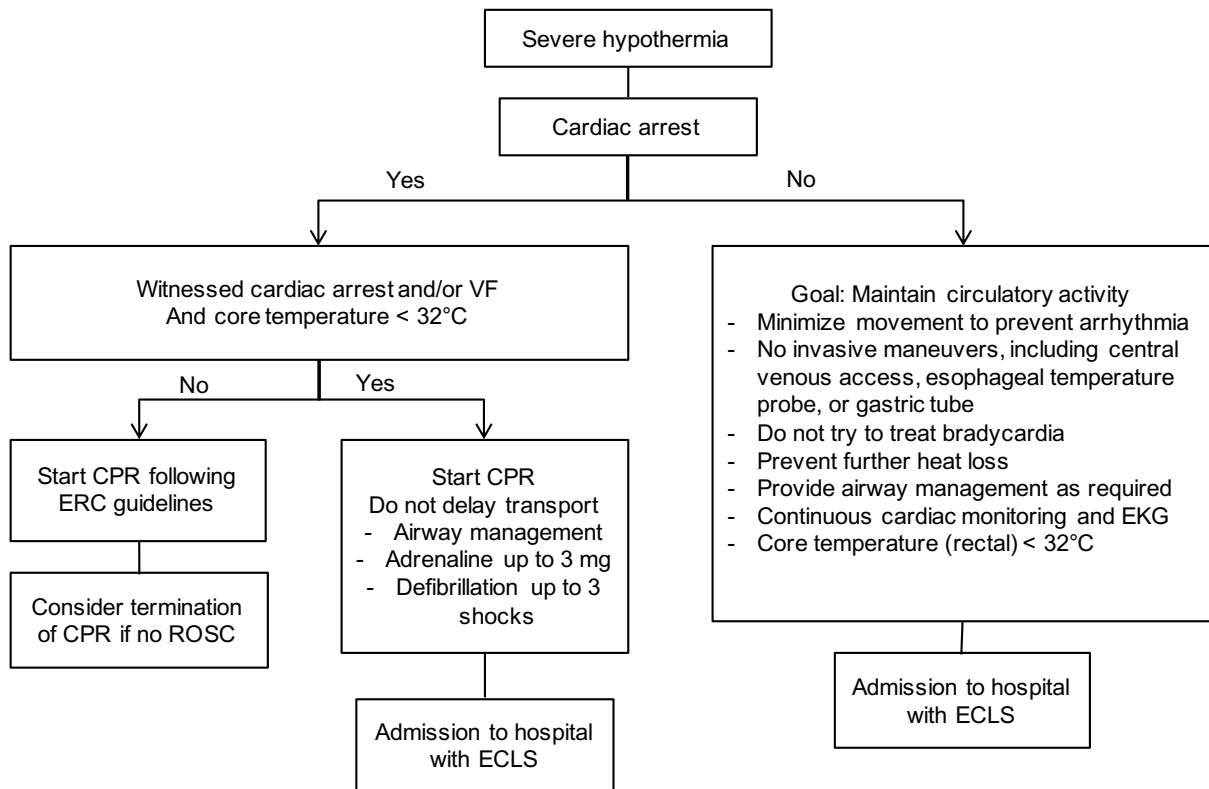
Severe hypothermia

Cardiac arrest

Yes

No

Witnessed cardiac arrest and/or VF
And core temperature < 32°C

No

Yes

Start CPR following ERC guidelines

Consider termination of CPR if no ROSC

Start CPR
Do not delay transport
- Airway management
- Adrenaline up to 3 mg
- Defibrillation up to 3 shocks

Admission to hospital with ECLS

Goal: Maintain circulatory activity
- Minimize movement to prevent arrhythmia
- No invasive maneuvers, including central venous access, esophageal temperature probe, or gastric tube
- Do not try to treat bradycardia
- Prevent further heat loss
- Provide airway management as required
- Continuous cardiac monitoring and EKG
- Core temperature (rectal) < 32°C

Admission to hospital with ECLS